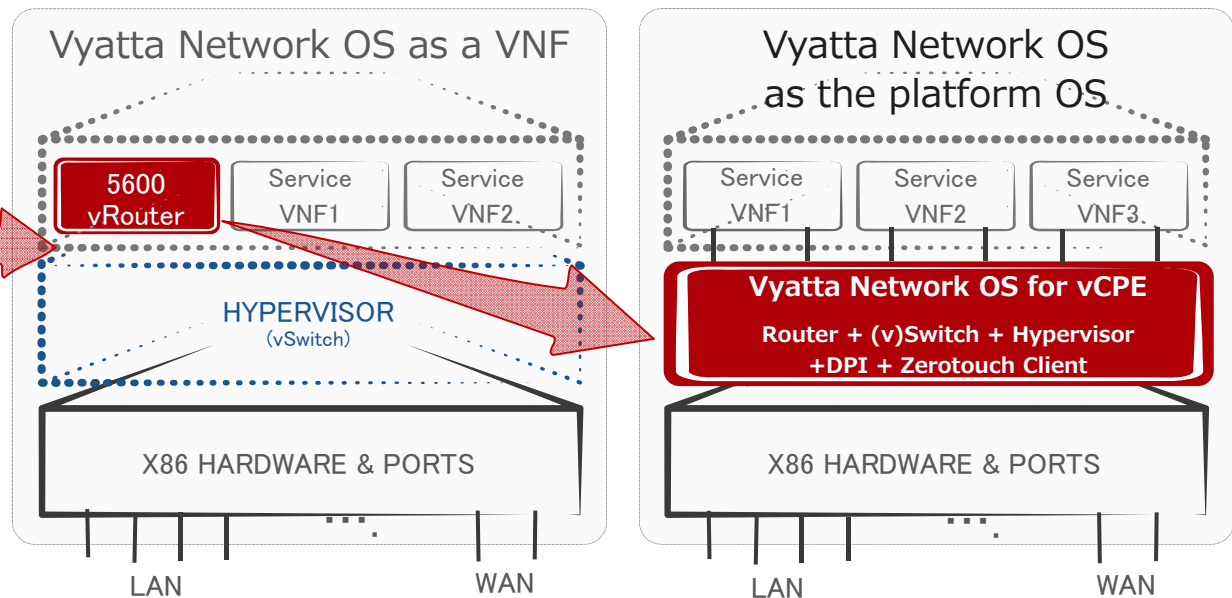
Vyatta Network OS as a VNF

5600 vRouter

Service VNF1

Service VNF2

HYPERVISOR
(vSwitch)

X86 HARDWARE & PORTS

LAN

WAN

Vyatta Network OS as the platform OS

Service VNF1

Service VNF2

Service VNF3

Vyatta Network OS for vCPE

Router + (v)Switch + Hypervisor +DPI + Zerotouch Client

X86 HARDWARE & PORTS

LAN

WAN